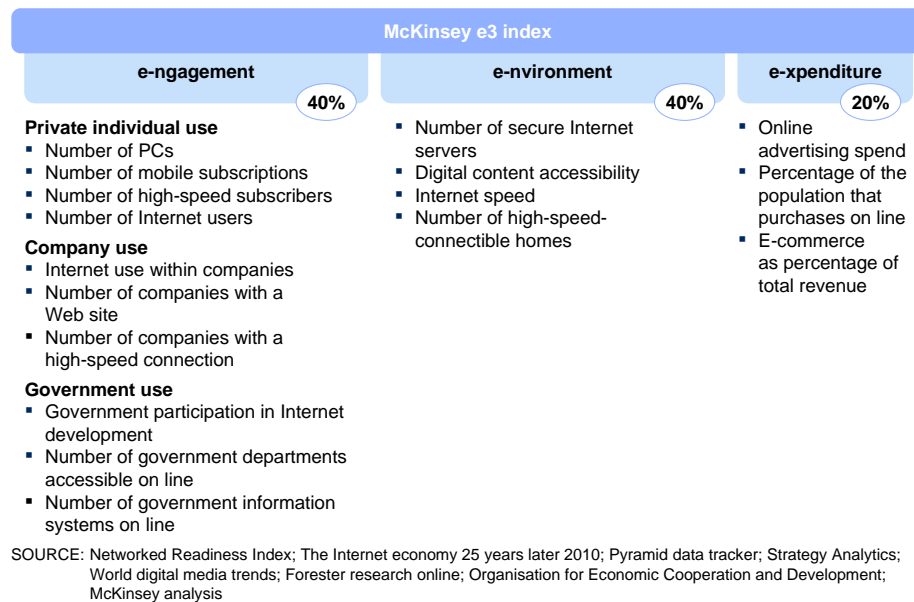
McKinsey e3 index

e-ngagement

40%

Private individual use
- Number of PCs
- Number of mobile subscriptions
- Number of high-speed subscribers
- Number of Internet users

Company use
- Internet use within companies
- Number of companies with a Web site
- Number of companies with a high-speed connection

Government use
- Government participation in Internet development
- Number of government departments accessible on line
- Number of government information systems on line

e-nvironment

40%

- Number of secure Internet servers
- Digital content accessibility
- Internet speed
- Number of high-speed-connectible homes

e-xpenditure

20%

- Online advertising spend
- Percentage of the population that purchases on line
- E-commerce as percentage of total revenue

SOURCE: Networked Readiness Index; The Internet economy 25 years later 2010; Pyramid data tracker; Strategy Analytics; World digital media trends; Forester research online; Organisation for Economic Cooperation and Development; McKinsey analysis